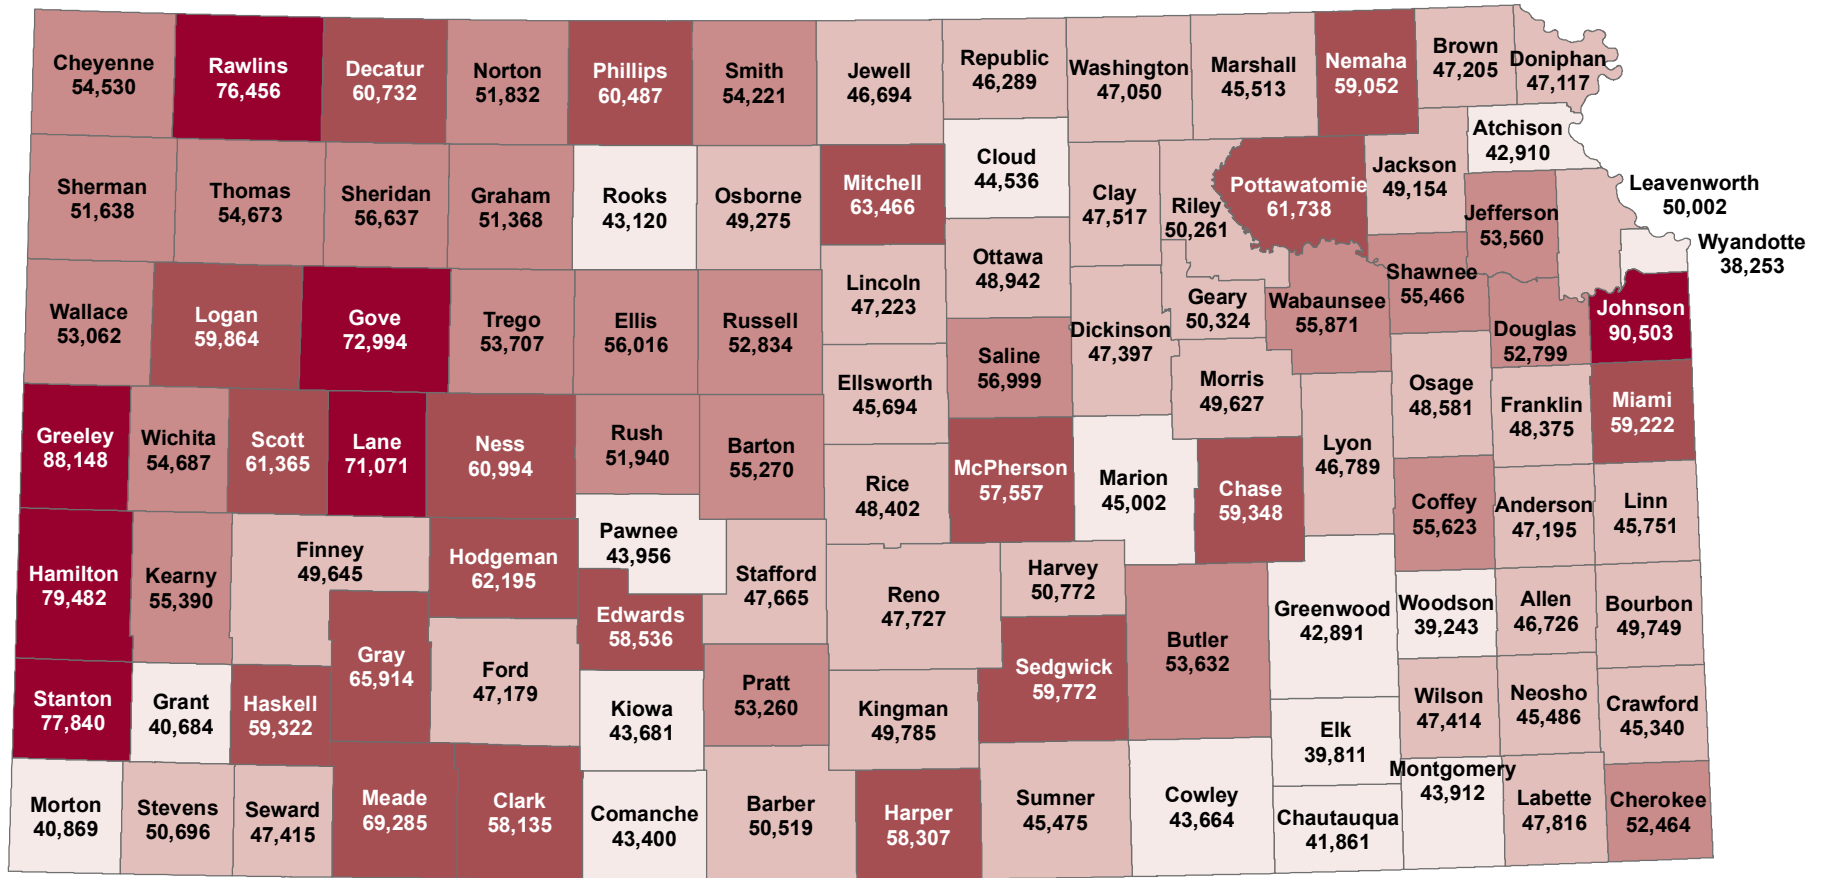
Cheyenne
54,530

Rawlins
76,456

Decatur
60,732

Norton
51,832

Phillips
60,487

Smith
54,221

Jewell
46,694

Republic
46,289

Washington
47,050

Marshall
45,513

Nemaha
59,052

Brown
47,205

Doniphan
47,117

Sherman
51,638

Thomas
54,673

Sheridan
56,637

Graham
51,368

Rooks
43,120

Osborne
49,275

Mitchell
63,466

Cloud
44,536

Clay
47,517

Riley
50,261

Pottawatomie
61,738

Jackson
49,154

Atchison
42,910

Jefferson
53,560

Leavenworth
50,002

Wyandotte
38,253

Wallace
53,062

Logan
59,864

Gove
72,994

Trego
53,707

Ellis
56,016

Russell
52,834

Lincoln
47,223

Ottawa
48,942

Geary
50,324

Wabaunsee
55,871

Shawnee
55,466

Douglas
52,799

Johnson
90,503

Dickinson
47,397

Saline
56,999

Ellsworth
45,694

Morris
49,627

Osage
48,581

Franklin
48,375

Miami
59,222

Greeley
88,148

Wichita
54,687

Scott
61,365

Lane
71,071

Ness
60,994

Rush
51,940

Barton
55,270

Rice
48,402

McPherson
57,557

Marion
45,002

Chase
59,348

Lyon
46,789

Coffey
55,623

Anderson
47,195

Linn
45,751

Pawnee
43,956

Hamilton
79,482

Kearny
55,390

Finney
49,645

Hodgeman
62,195

Stafford
47,665

Reno
47,727

Harvey
50,772

Butler
53,632

Greenwood
42,891

Woodson
39,243

Allen
46,726

Bourbon
49,749

Edwards
58,536

Gray
65,914

Ford
47,179

Pratt
53,260

Sedgwick
59,772

Stanton
77,840

Grant
40,684

Haskell
59,322

Kiowa
43,681

Kingman
49,785

Wilson
47,414

Neosho
45,486

Crawford
45,340

Elk
39,811

Montgomery
43,912

Morton
40,869

Stevens
50,696

Seward
47,415

Meade
69,285

Clark
58,135

Comanche
43,400

Barber
50,519

Harper
58,307

Sumner
45,475

Cowley
43,664

Chautauqua
41,861

Labette
47,816

Cherokee
52,464